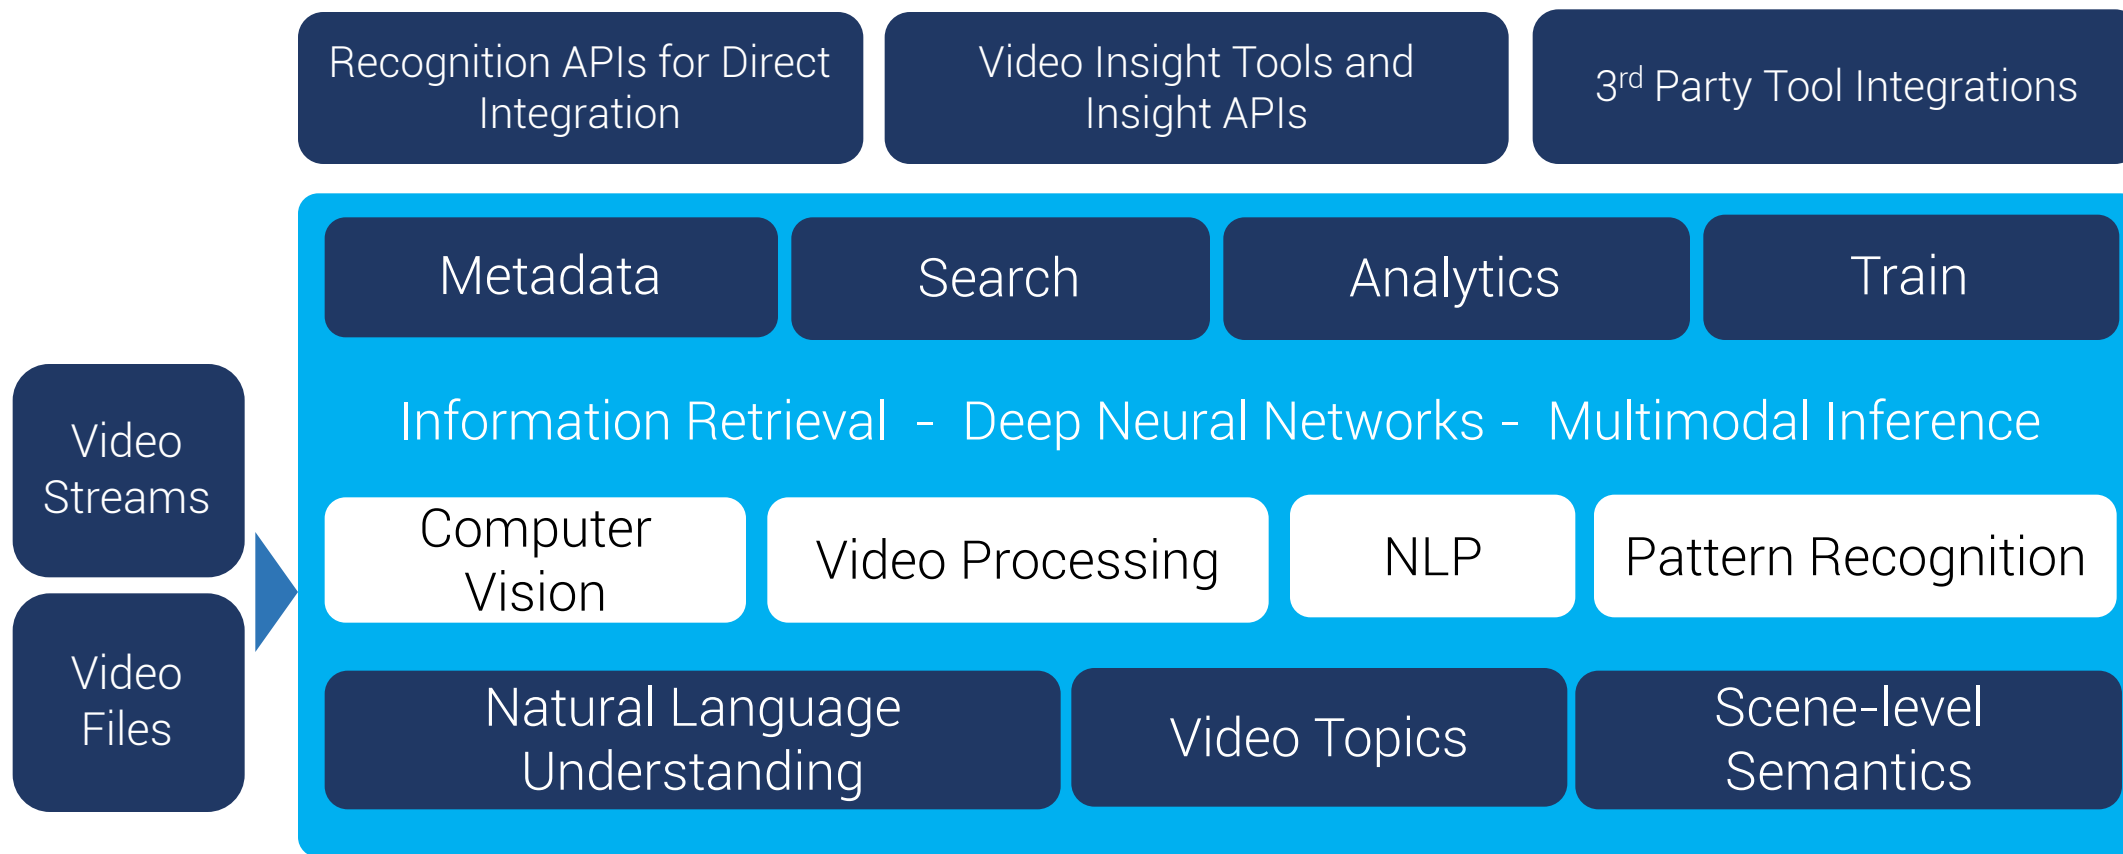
Recognition APIs for Direct Integration

Video Insight Tools and Insight APIs

3$^{rd}$ Party Tool Integrations

Metadata

Search

Analytics

Train

Video Streams

Video Files

Information Retrieval - Deep Neural Networks - Multimodal Inference

Computer Vision

Video Processing

NLP

Pattern Recognition

Natural Language Understanding

Video Topics

Scene-level Semantics